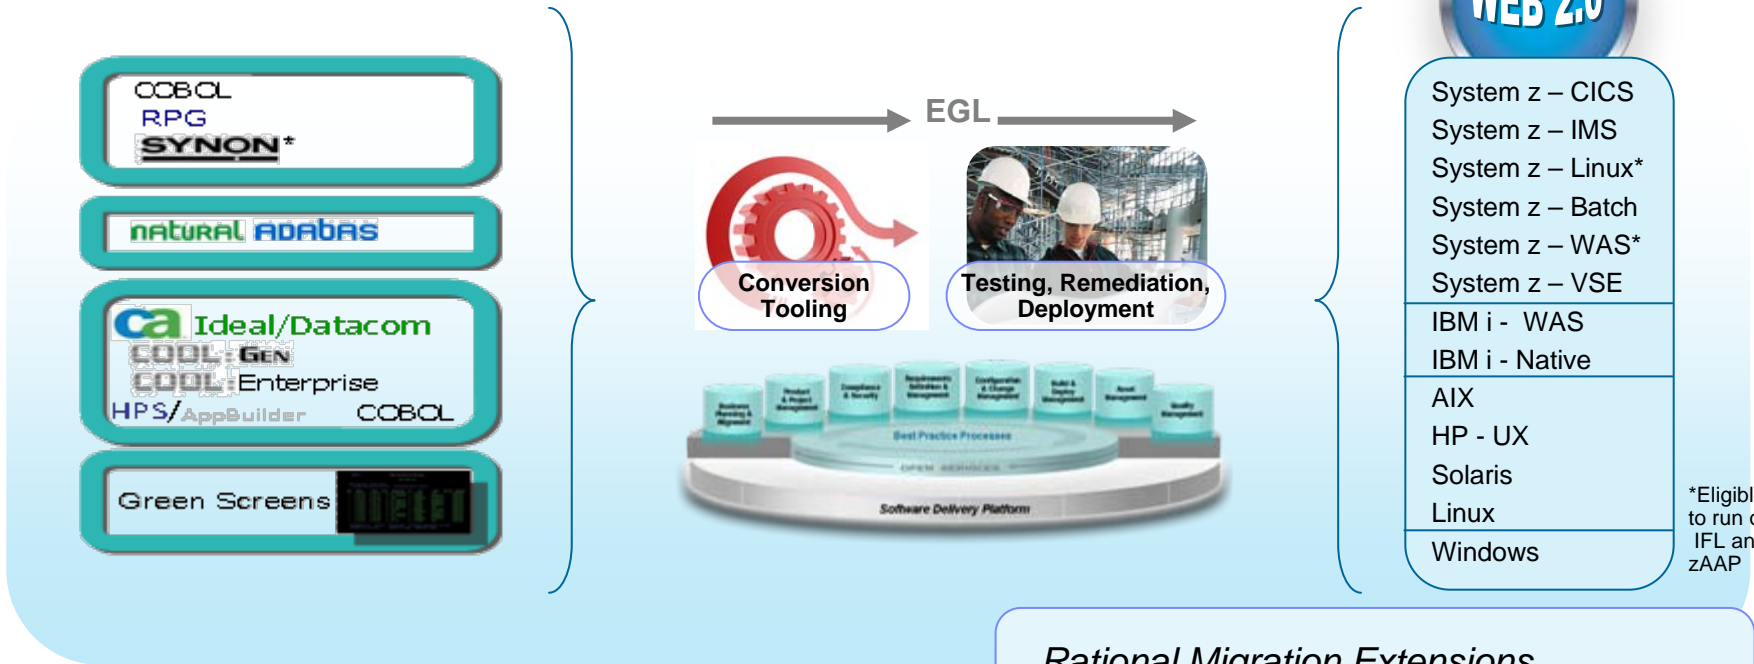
COBOL
RPG
SYNON*

natural ADABAS

ca Ideal/Datacom
COOL:GEN
COOL:Enterprise
HPS/AppBuilder COBOL

Green Screens

EGL

Conversion Tooling

Testing, Remediation, Deployment

Best Practice Processes
Software Delivery Platform

WEB 2.0

System z – CICS
System z – IMS
System z – Linux*
System z – Batch
System z – WAS*
System z – VSE
IBM i - WAS
IBM i - Native
AIX
HP - UX
Solaris
Linux
Windows

*Eligibl
to run o
IFL an
zAAP

Rational Migration Extensions